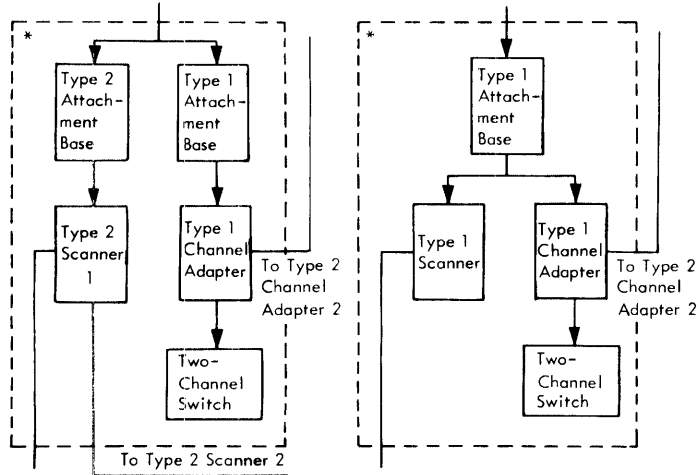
*

Type 2 Attachment Base

Type 1 Attachment Base

Type 2 Scanner 1

Type 1 Channel Adapter

To Type 2 Channel Adapter 2

Two-Channel Switch

To Type 2 Scanner 2

*

Type 1 Attachment Base

Type 1 Scanner

Type 1 Channel Adapter

To Type 2 Channel Adapter 2

Two-Channel Switch